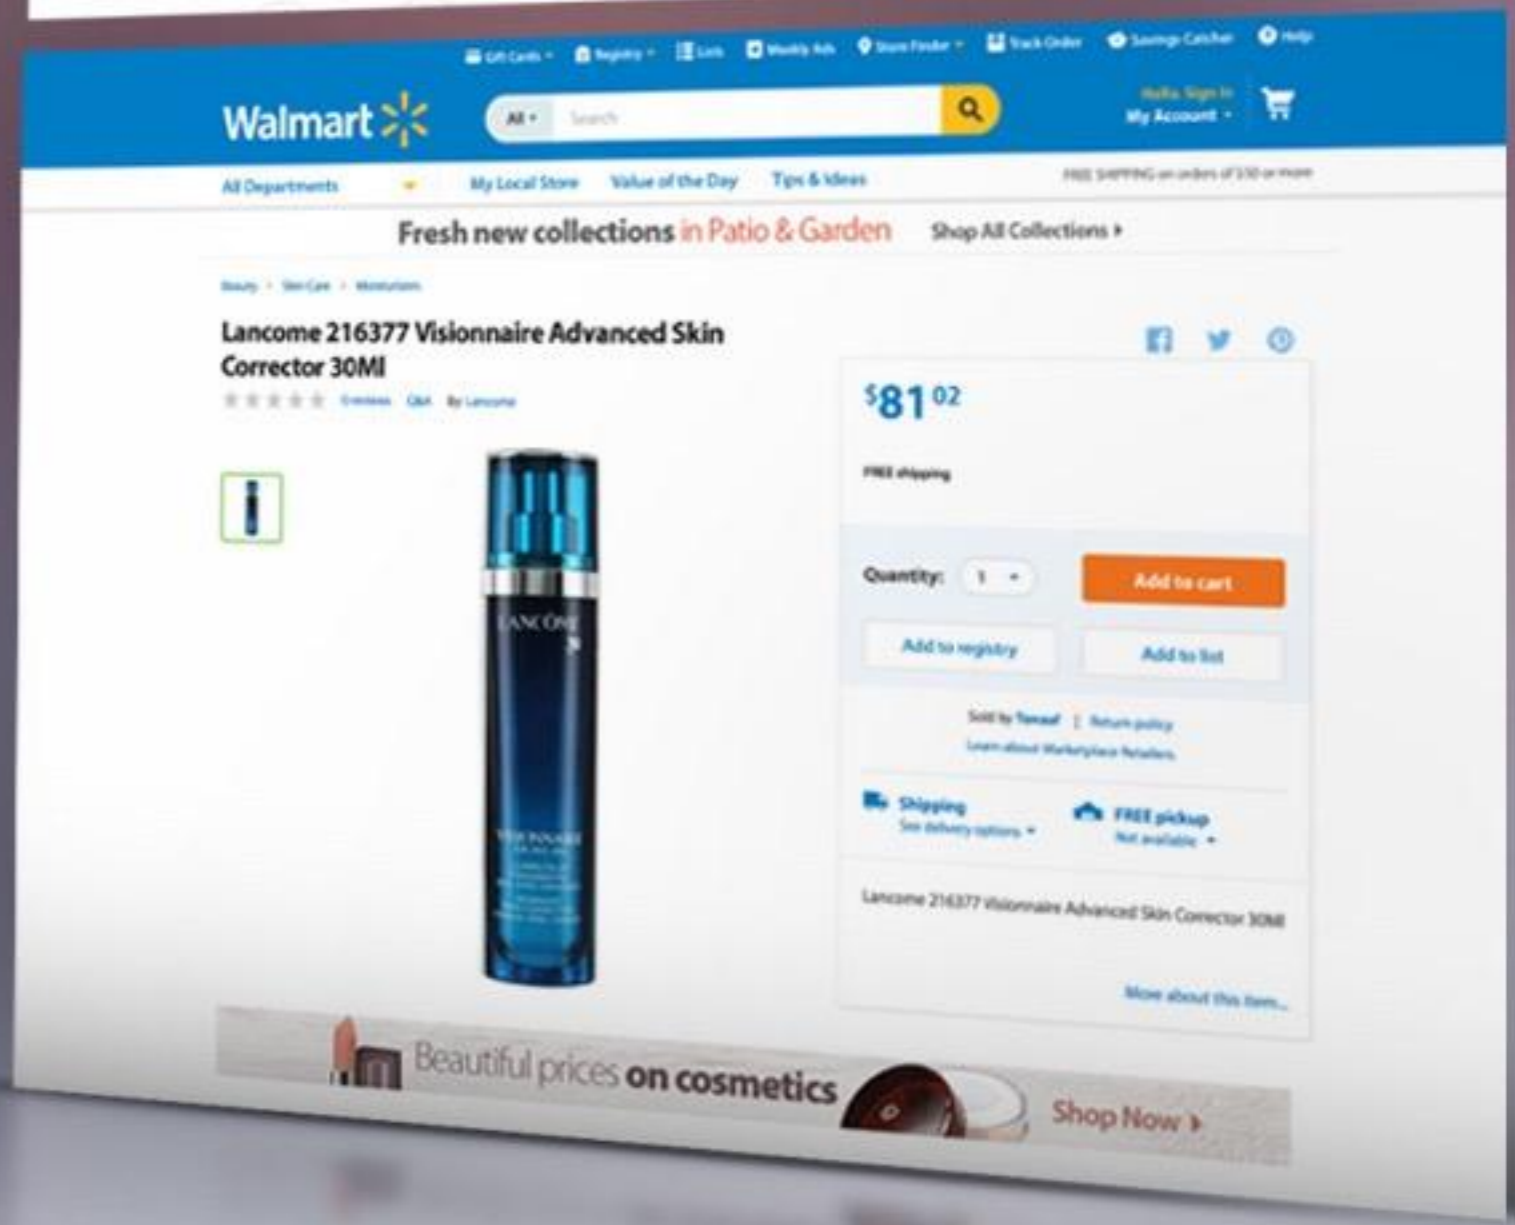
Gift Cards Registry Lists Weekly Ads Store Finder Track Order Savings Catcher Help

Walmart

All Search

Hello. Sign In
My Account

All Departments My Local Store Value of the Day Tips & Ideas

FREE SHIPPING on orders of $50 or more

Fresh new collections in Patio & Garden Shop All Collections ▸

Beauty › Skin Care › Moisturizers

Lancome 216377 Visionnaire Advanced Skin Corrector 30Ml

0 reviews Q&A By Lancome

$81^{02}$

FREE shipping

Quantity: 1

Add to cart

Add to registry

Add to list

Sold by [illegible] | Return policy
Learn about Marketplace Retailers

Shipping
See delivery options

FREE pickup
Not available

Lancome 216377 Visionnaire Advanced Skin Corrector 30Ml

More about this item...

LANCOME

VISIONNAIRE

Beautiful prices on cosmetics Shop Now ▸